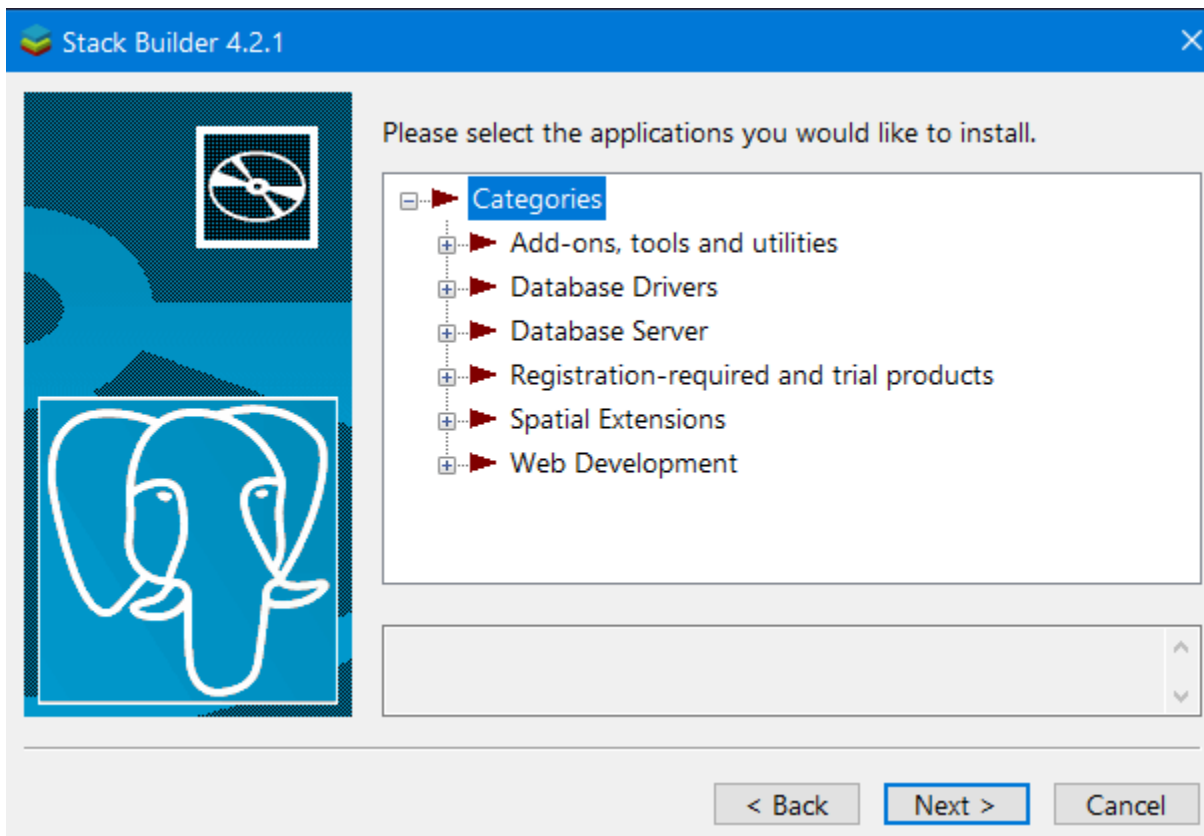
Stack Builder 4.2.1

Please select the applications you would like to install.

Categories
Add-ons, tools and utilities
Database Drivers
Database Server
Registration-required and trial products
Spatial Extensions
Web Development

< Back
Next >
Cancel